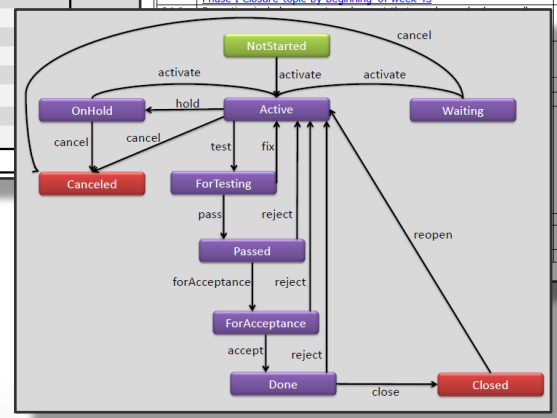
Phase 1 closure topic by beginning of week 15

cancel

NotStarted

activate

activate

activate

OnHold

hold

Active

Waiting

cancel

cancel

test

fix

Canceled

ForTesting

pass

reject

Passed

reopen

forAcceptance

reject

ForAcceptance

accept

reject

Done

close

Closed